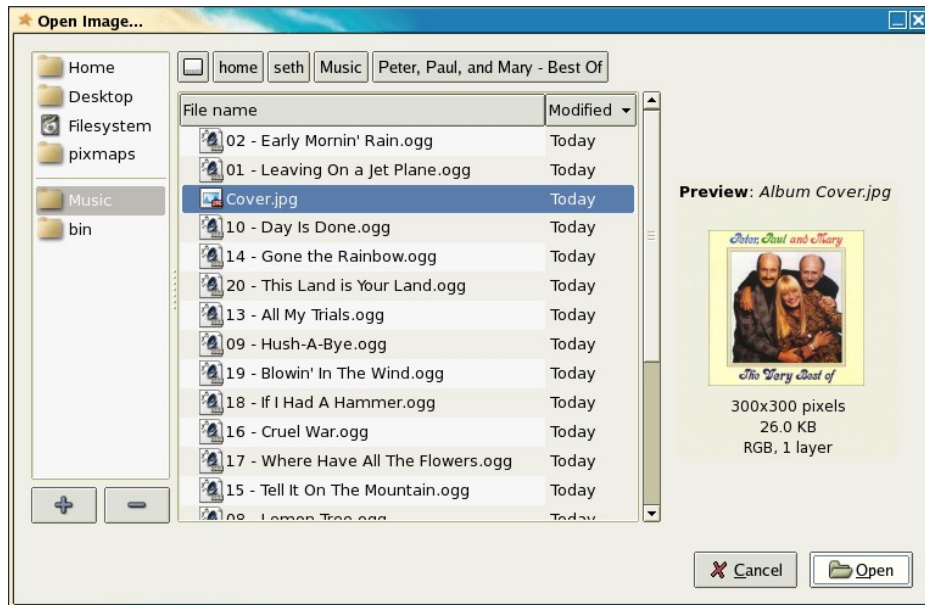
Open Image...

Home
Desktop
Filesystem
pixmaps
Music
bin

home | seth | Music | Peter, Paul, and Mary - Best Of

| File name | Modified |
|---|---|
| 02 - Early Mornin' Rain.ogg | Today |
| 01 - Leaving On a Jet Plane.ogg | Today |
| Cover.jpg | Today |
| 10 - Day Is Done.ogg | Today |
| 14 - Gone the Rainbow.ogg | Today |
| 20 - This Land is Your Land.ogg | Today |
| 13 - All My Trials.ogg | Today |
| 09 - Hush-A-Bye.ogg | Today |
| 19 - Blowin' In The Wind.ogg | Today |
| 18 - If I Had A Hammer.ogg | Today |
| 16 - Cruel War.ogg | Today |
| 17 - Where Have All The Flowers.ogg | Today |
| 15 - Tell It On The Mountain.ogg | Today |
| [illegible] | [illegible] |

Preview: Album Cover.jpg

Peter, Paul and Mary
The Very Best of

300x300 pixels
26.0 KB
RGB, 1 layer

Cancel
Open